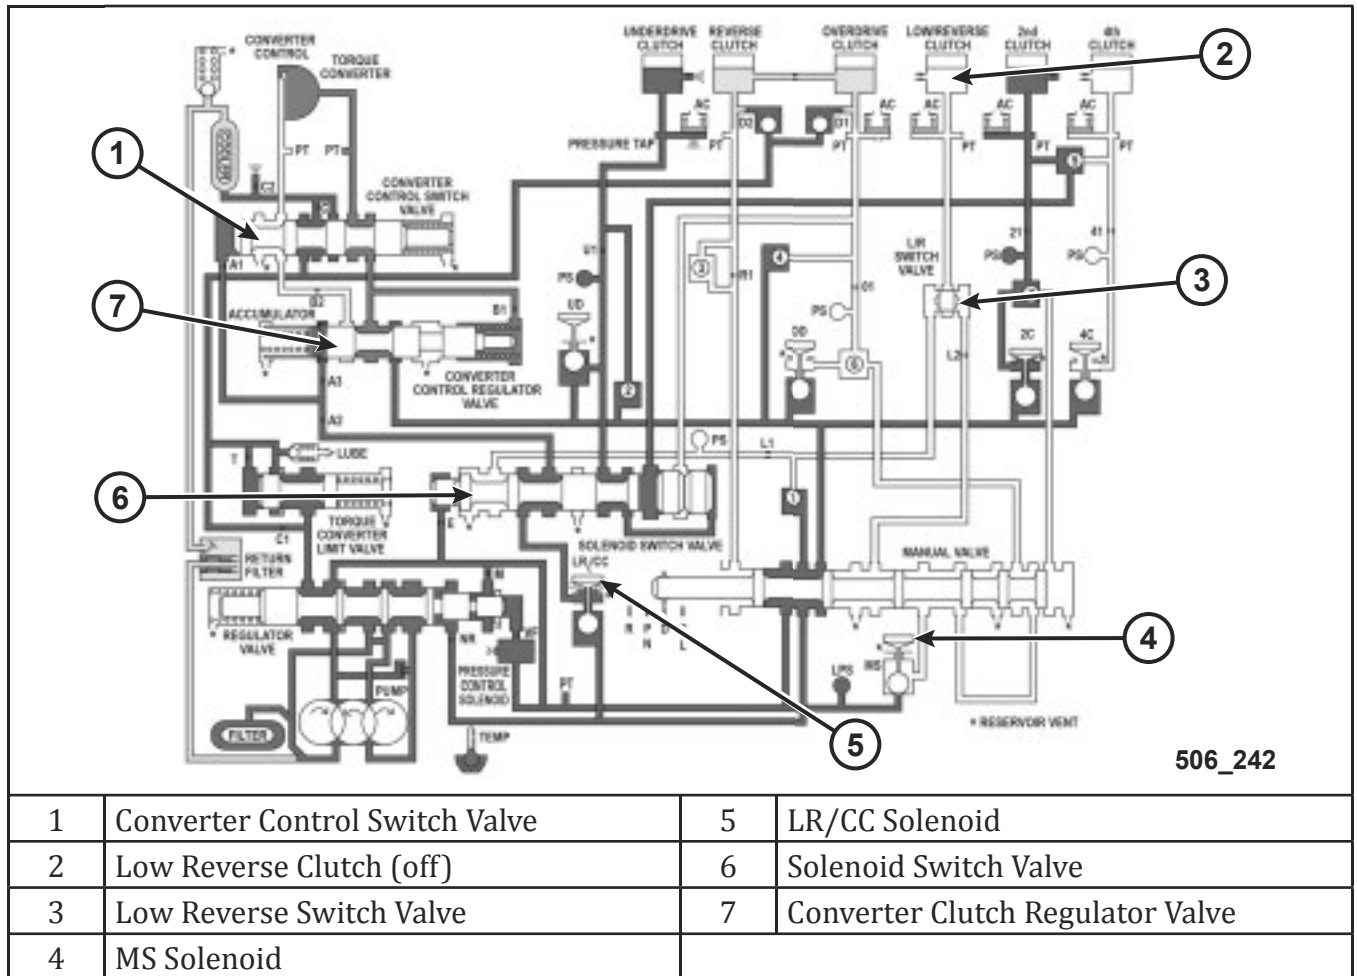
CONVERTER CONTROL
TORQUE CONVERTER
UNDERDRIVE CLUTCH
REVERSE CLUTCH
OVERDRIVE CLUTCH
LOW/REVERSE CLUTCH
2nd CLUTCH
4th CLUTCH
COOLER
PT PT
C2
CONVERTER CONTROL SWITCH VALVE
PRESSURE TAP
AC
D2
D1
PT
A1
B2
ACCUMULATOR
B1
A3
A2
U1
PS
UD
R1
01
LR SWITCH VALVE
21
41
PS
L2
OD
2C
4C
CONVERTER CONTROL REGULATOR VALVE
T
LUBE
PS
L1
TORQUE CONVERTER LIMIT VALVE
C1
E
SOLENOID SWITCH VALVE
LR/CC
MANUAL VALVE
RETURN FILTER
REGULATOR VALVE
R P N D L
NR
PRESSURE CONTROL SOLENOID
PUMP
LPS
MS
PT
FILTER
TEMP
* RESERVOIR VENT
506_242
1
2
3
4
5
6
7

| 1 | Converter Control Switch Valve | 5 | LR/CC Solenoid |
|---|---|---|---|
| 2 | Low Reverse Clutch (off) | 6 | Solenoid Switch Valve |
| 3 | Low Reverse Switch Valve | 7 | Converter Clutch Regulator Valve |
| 4 | MS Solenoid | | |